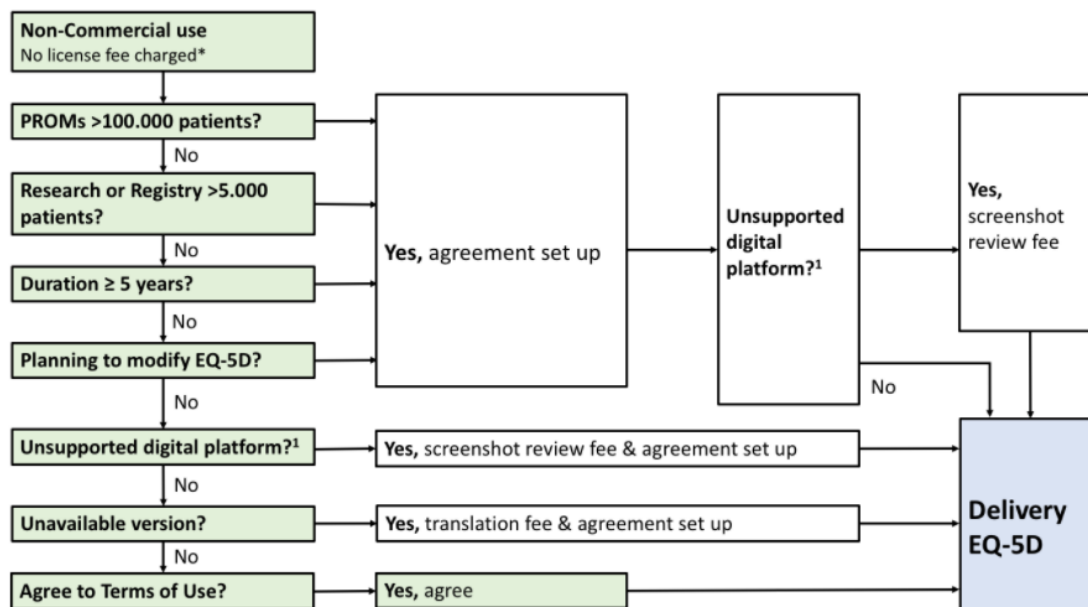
Non-Commercial use
No license fee charged*

PROMs >100.000 patients?

No

Research or Registry >5.000 patients?

No

Duration ≥ 5 years?

No

Planning to modify EQ-5D?

No

Unsupported digital platform?$^1$

No

Unavailable version?

No

Agree to Terms of Use?

Yes, agreement set up

Unsupported digital platform?$^1$

No

Yes, screenshot review fee

Yes, screenshot review fee & agreement set up

Yes, translation fee & agreement set up

Yes, agree

Delivery EQ-5D